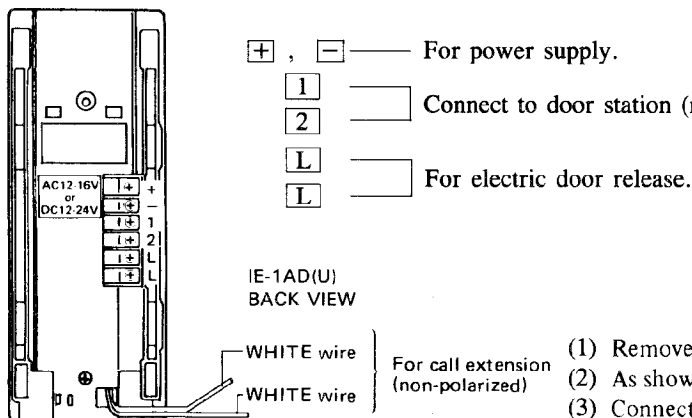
+ , − —— For power supply.

1
2
Connect to door station (r

L
L
For electric door release.

AC12-16V or DC12-24V
+ +
−
1
2
L
L

IE-1AD(U) BACK VIEW

WHITE wire
WHITE wire
For call extension (non-polarized)

(1) Remove
(2) As show
(3) Connect